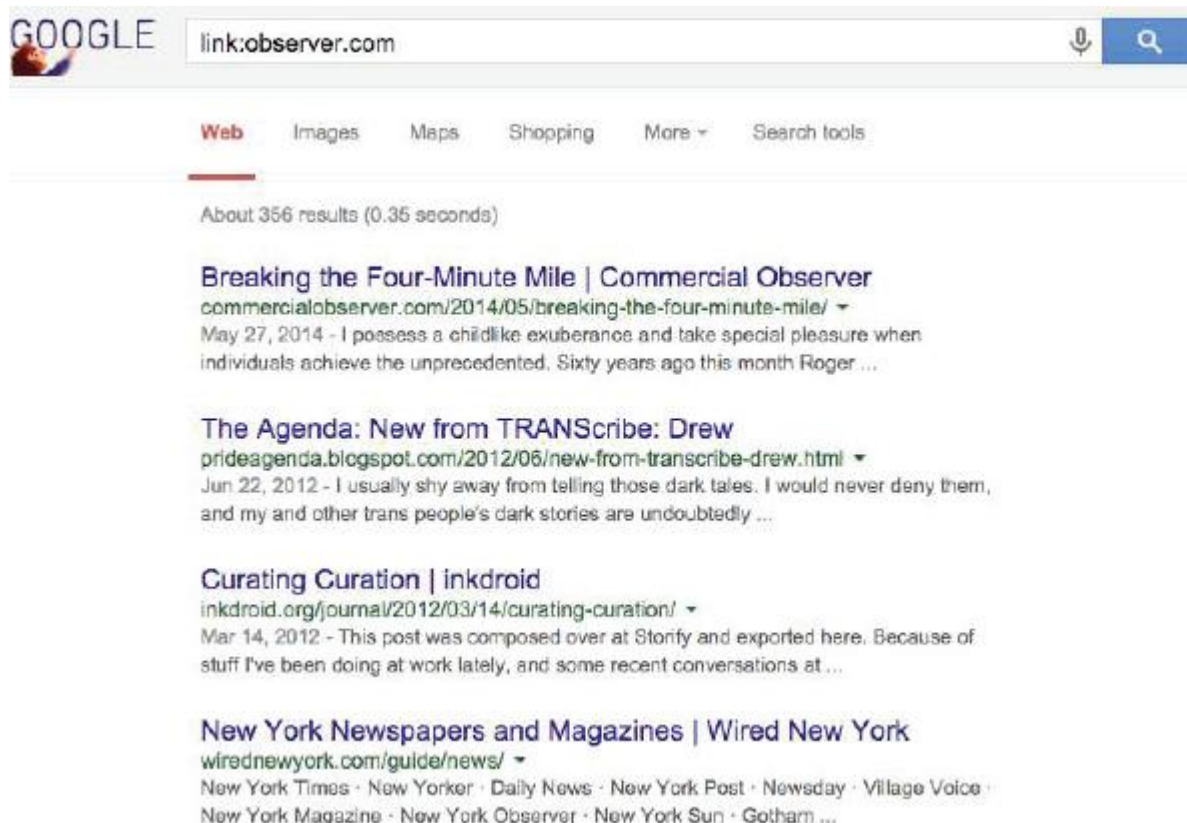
GOOGLE

link:observer.com

Web Images Maps Shopping More ▾ Search tools

About 356 results (0.35 seconds)

Breaking the Four-Minute Mile | Commercial Observer
commercialobserver.com/2014/05/breaking-the-four-minute-mile/ ▾
May 27, 2014 - I possess a childlike exuberance and take special pleasure when individuals achieve the unprecedented. Sixty years ago this month Roger ...

The Agenda: New from TRANScribe: Drew
prideagenda.blogspot.com/2012/06/new-from-transcribe-drew.html ▾
Jun 22, 2012 - I usually shy away from telling those dark tales. I would never deny them, and my and other trans people's dark stories are undoubtedly ...

Curating Curation | inkdroid
inkdroid.org/journal/2012/03/14/curating-curation/ ▾
Mar 14, 2012 - This post was composed over at Storify and exported here. Because of stuff I've been doing at work lately, and some recent conversations at ...

New York Newspapers and Magazines | Wired New York
wirednewyork.com/guide/news/ ▾
New York Times · New Yorker · Daily News · New York Post · Newsday · Village Voice · New York Magazine · New York Observer · New York Sun · Gotham ...